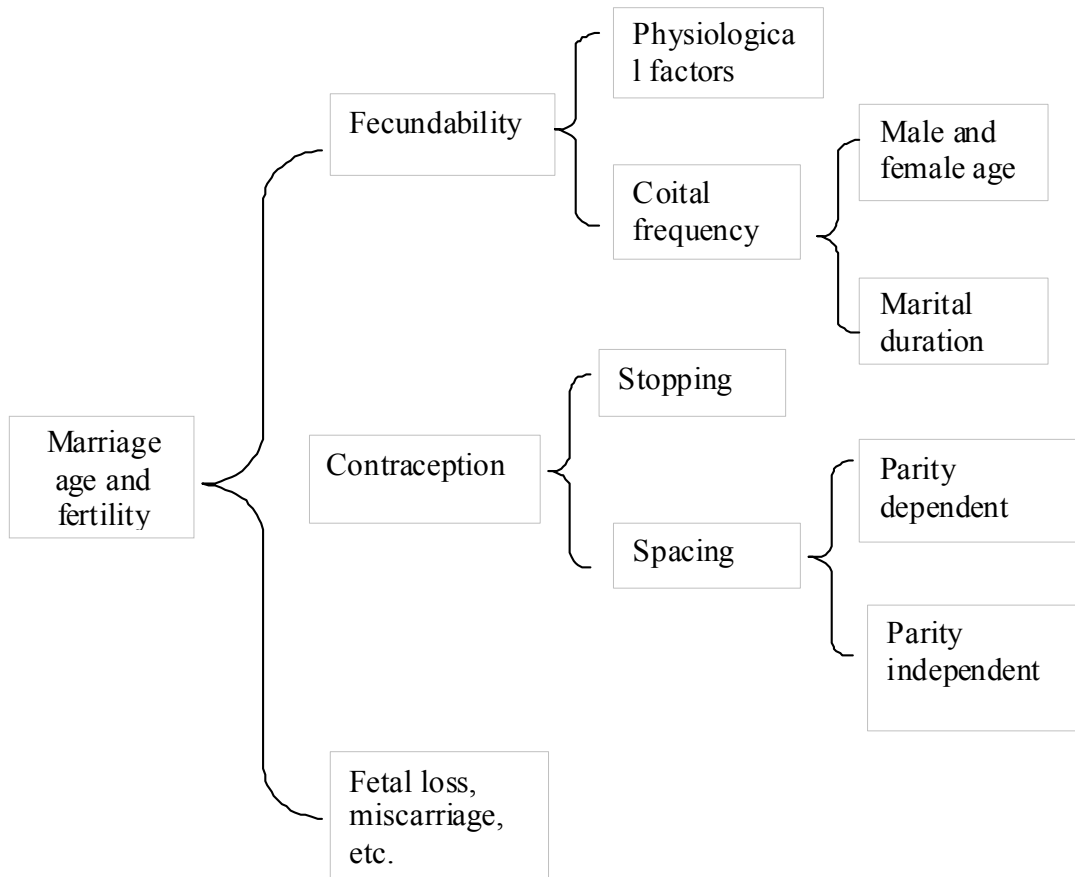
Marriage age and fertility

Fecundability

Physiologica l factors

Coital frequency

Male and female age

Marital duration

Contraception

Stopping

Spacing

Parity dependent

Parity independent

Fetal loss, miscarriage, etc.